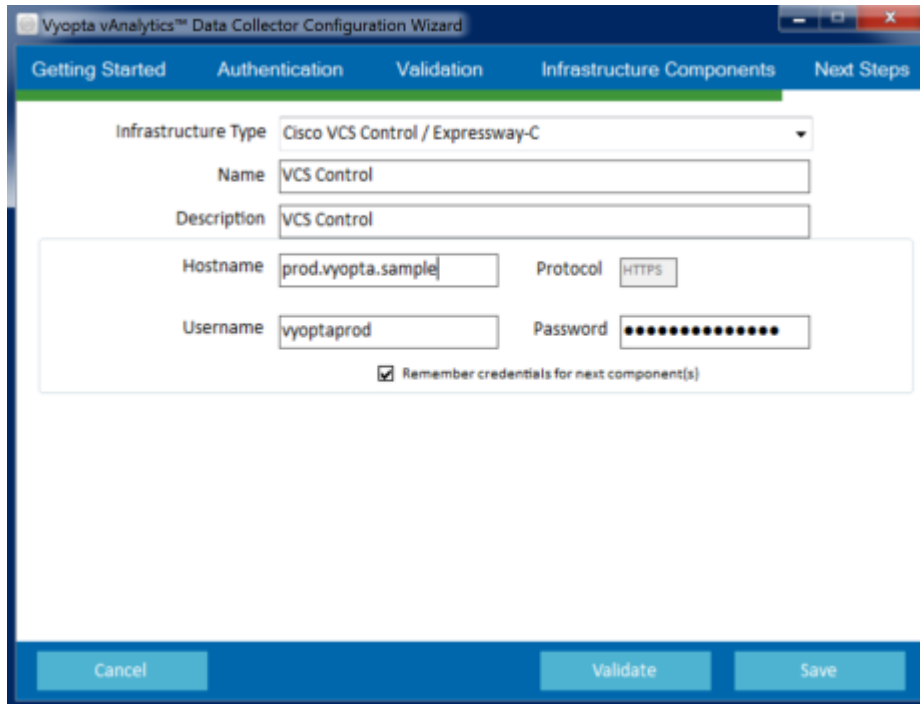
Vyopta vAnalytics™ Data Collector Configuration Wizard

Getting Started Authentication Validation Infrastructure Components Next Steps

Infrastructure Type Cisco VCS Control / Expressway-C

Name VCS Control

Description VCS Control

Hostname prod.vyopta.sample

Protocol HTTPS

Username vyoptaprod

Password ●●●●●●●●●●●●●●●

Remember credentials for next component(s)

Cancel

Validate

Save